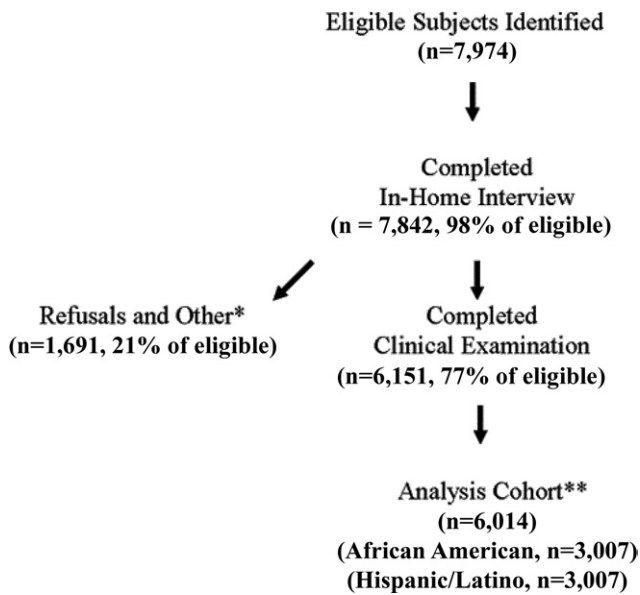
Eligible Subjects Identified
(n=7,974)

Completed
In-Home Interview
(n = 7,842, 98% of eligible)

Refusals and Other*
(n=1,691, 21% of eligible)

Completed
Clinical Examination
(n=6,151, 77% of eligible)

Analysis Cohort**
(n=6,014)
(African American, n=3,007)
(Hispanic/Latino, n=3,007)